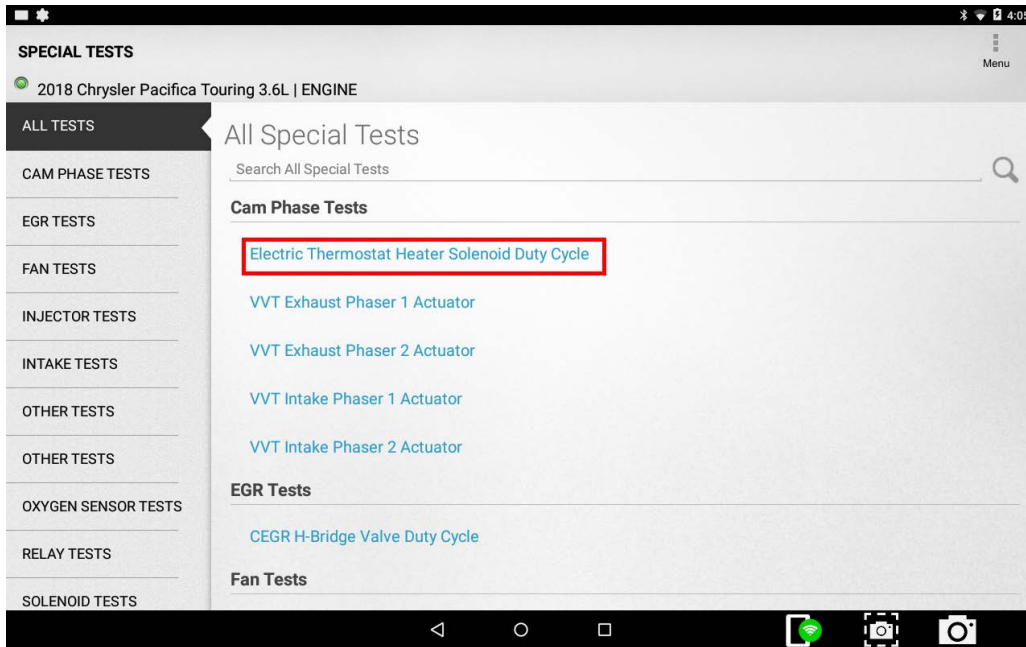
4:0

SPECIAL TESTS

Menu

2018 Chrysler Pacifica Touring 3.6L | ENGINE

ALL TESTS
CAM PHASE TESTS
EGR TESTS
FAN TESTS
INJECTOR TESTS
INTAKE TESTS
OTHER TESTS
OTHER TESTS
OXYGEN SENSOR TESTS
RELAY TESTS
SOLENOID TESTS

All Special Tests

Search All Special Tests

Cam Phase Tests

Electric Thermostat Heater Solenoid Duty Cycle

VVT Exhaust Phaser 1 Actuator

VVT Exhaust Phaser 2 Actuator

VVT Intake Phaser 1 Actuator

VVT Intake Phaser 2 Actuator

EGR Tests

CEGR H-Bridge Valve Duty Cycle

Fan Tests